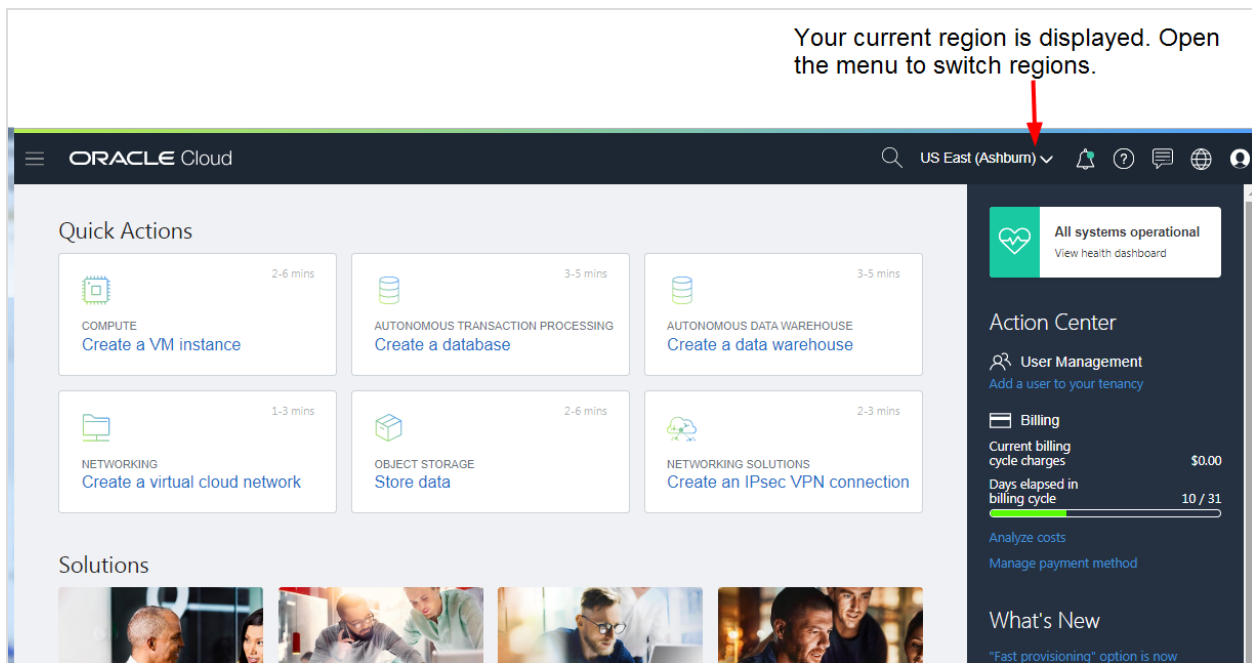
Your current region is displayed. Open the menu to switch regions.

ORACLE Cloud

US East (Ashburn)

Quick Actions

2-6 mins
COMPUTE
Create a VM instance

3-5 mins
AUTONOMOUS TRANSACTION PROCESSING
Create a database

3-5 mins
AUTONOMOUS DATA WAREHOUSE
Create a data warehouse

1-3 mins
NETWORKING
Create a virtual cloud network

2-6 mins
OBJECT STORAGE
Store data

2-3 mins
NETWORKING SOLUTIONS
Create an IPsec VPN connection

Solutions

All systems operational
View health dashboard

Action Center

User Management
Add a user to your tenancy

Billing
Current billing cycle charges $0.00
Days elapsed in billing cycle 10 / 31

Analyze costs
Manage payment method

What's New

"Fast provisioning" option is now